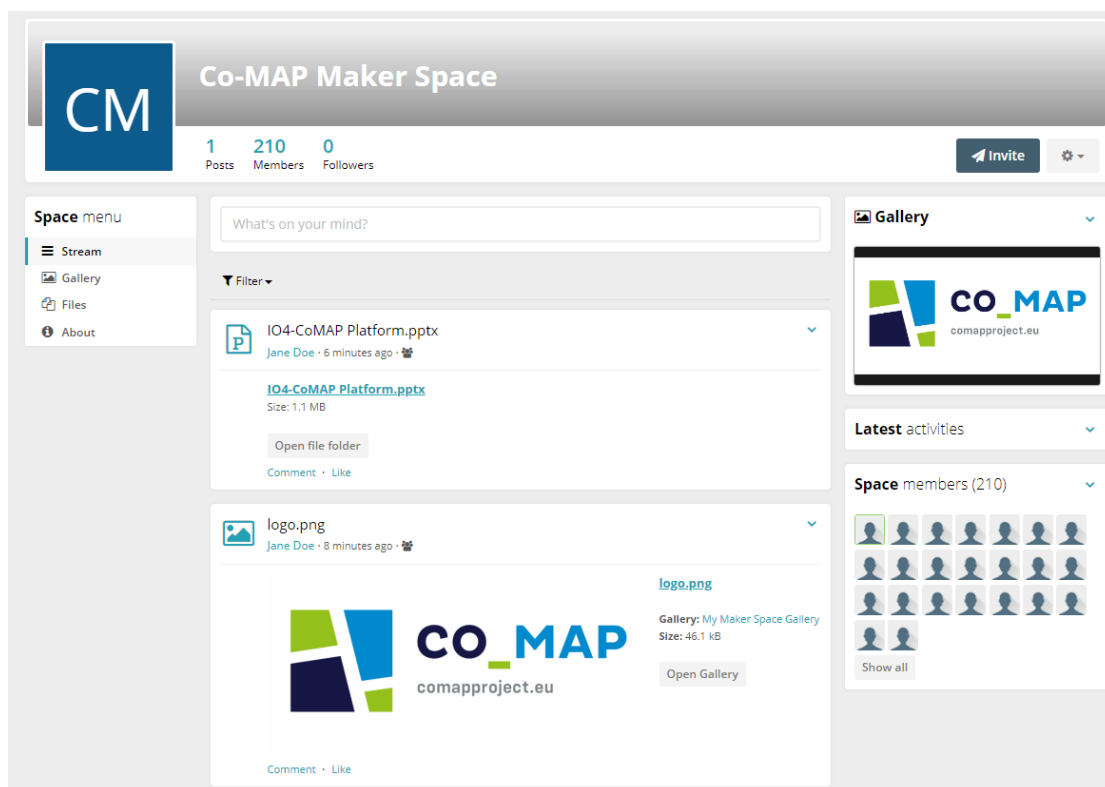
CM

Co-MAP Maker Space

1 Posts 210 Members 0 Followers

Invite

Space menu
Stream
Gallery
Files
About

What's on your mind?

Filter

IO4-CoMAP Platform.pptx
Jane Doe · 6 minutes ago ·

IO4-CoMAP Platform.pptx
Size: 1.1 MB

Open file folder

Comment · Like

logo.png
Jane Doe · 8 minutes ago ·

CO_MAP
comapproject.eu

logo.png

Gallery: My Maker Space Gallery
Size: 46.1 kB

Open Gallery

Comment · Like

Gallery

CO_MAP
comapproject.eu

Latest activities

Space members (210)

Show all